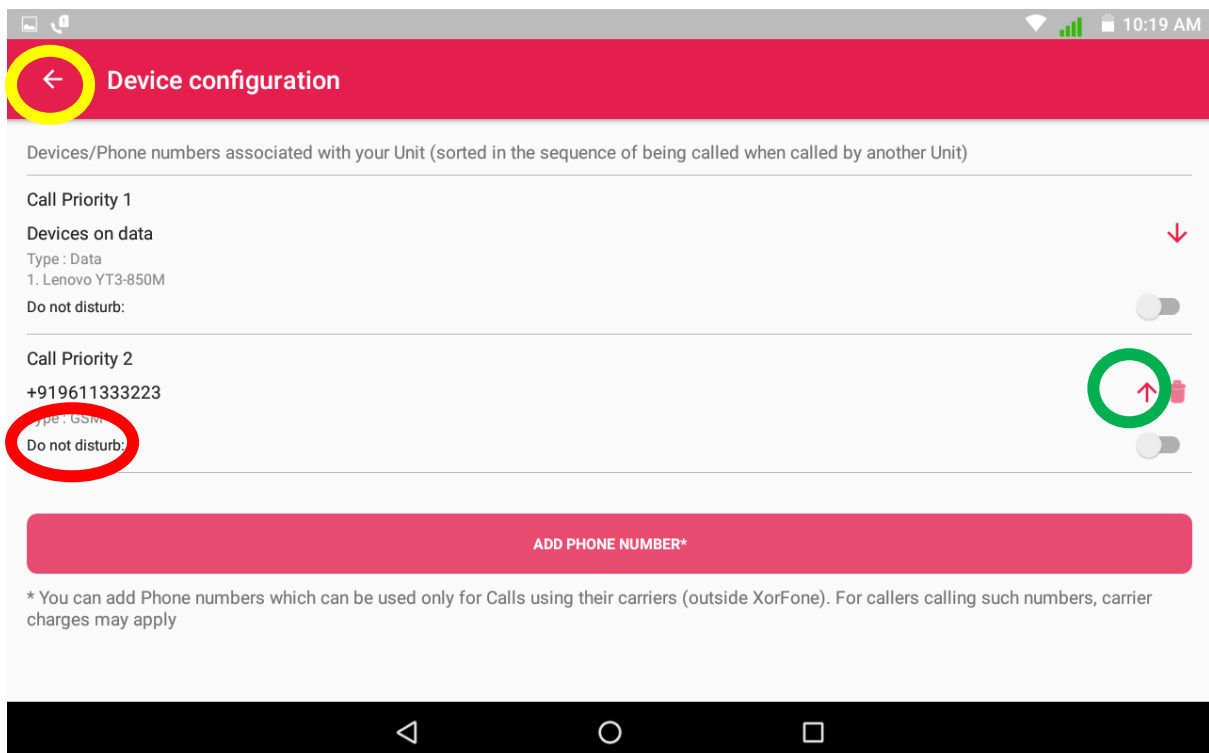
10:19 AM

Device configuration

Devices/Phone numbers associated with your Unit (sorted in the sequence of being called when called by another Unit)

Call Priority 1

Devices on data

Type : Data

1. Lenovo YT3-850M

Do not disturb:

Call Priority 2

+919611333223

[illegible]ype : GSM

Do not disturb:

ADD PHONE NUMBER*

* You can add Phone numbers which can be used only for Calls using their carriers (outside XorFone). For callers calling such numbers, carrier charges may apply